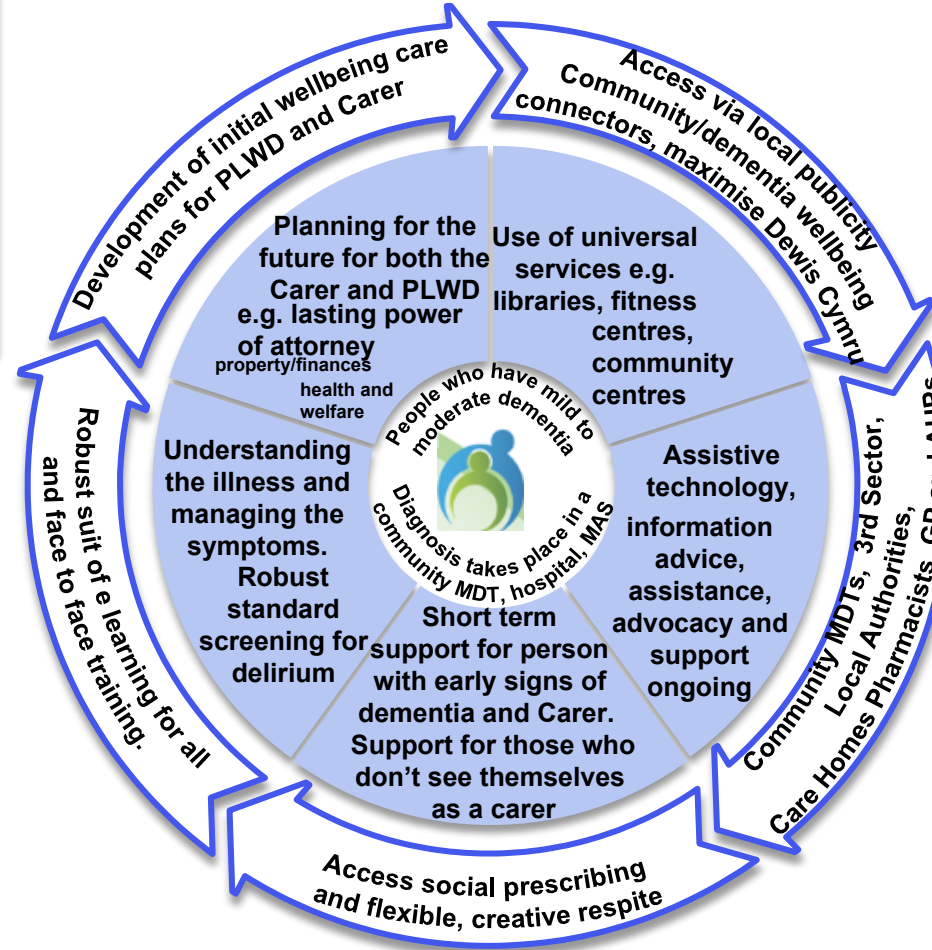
Development of initial wellbeing care plans for PLWD and Carer

Access via local publicity Community/dementia wellbeing connectors, maximise Dewis Cymru

Community MDTs, 3rd Sector, Local Authorities, Care Homes Pharmacists, GP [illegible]

Access social prescribing and flexible, creative respite

Robust suit of e learning for all and face to face training.

Planning for the future for both the Carer and PLWD e.g. lasting power of attorney property/finances health and welfare

Use of universal services e.g. libraries, fitness centres, community centres

Assistive technology, information advice, assistance, advocacy and support ongoing

Short term support for person with early signs of dementia and Carer. Support for those who don't see themselves as a carer

Understanding the illness and managing the symptoms. Robust standard screening for delirium

People who have mild to moderate dementia

Diagnosis takes place in a community MDT, hospital, MAS